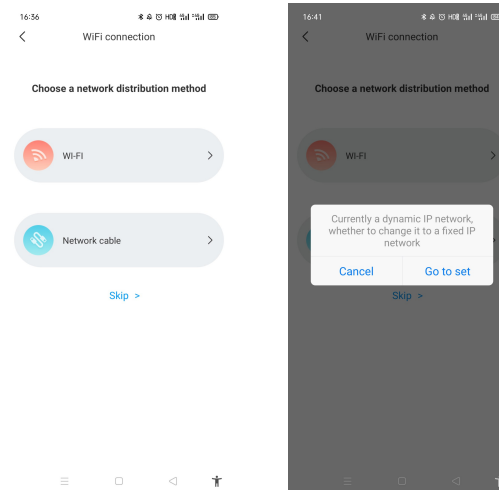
16:36

WiFi connection

Choose a network distribution method

WI-FI

Network cable

Skip >

16:41

WiFi connection

Choose a network distribution method

WI-FI

Currently a dynamic IP network, whether to change it to a fixed IP network

Cancel

Go to set

Skip >